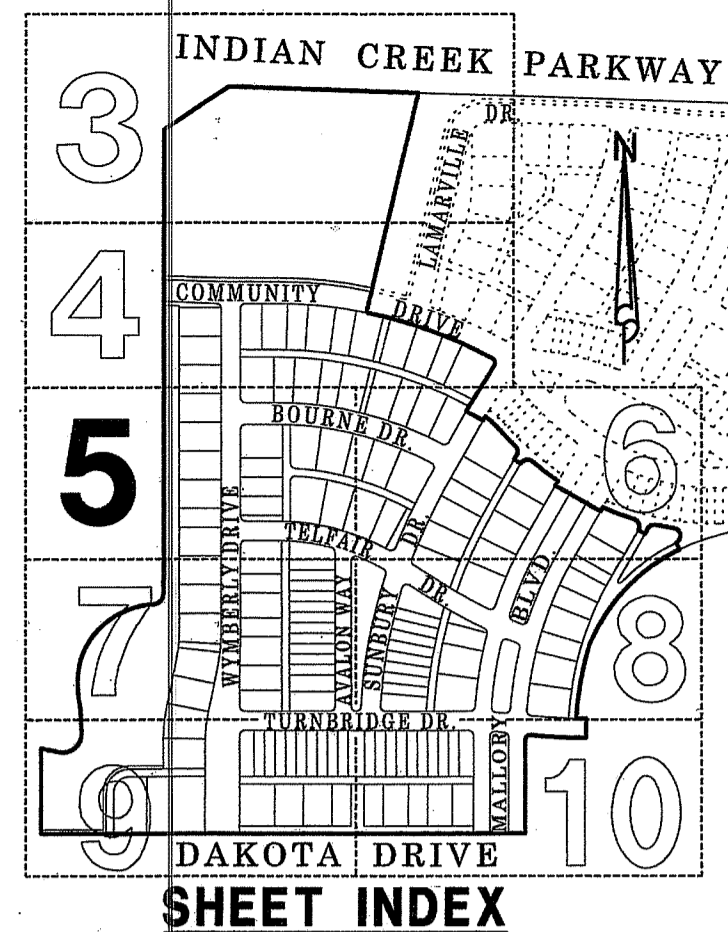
INDIAN CREEK PARKWAY

3

DR.

LAMARVILLE

N

4

COMMUNITY

DRIVE

BOURNE DR.

5

6

WYMBERLY DRIVE

TELFAIR

DR.

DR.

BLVD.

7

AVALON WAY

SUNBURY

8

TURNBRIDGE DR.

MALLORY

9

10

DAKOTA DRIVE

SHEET INDEX